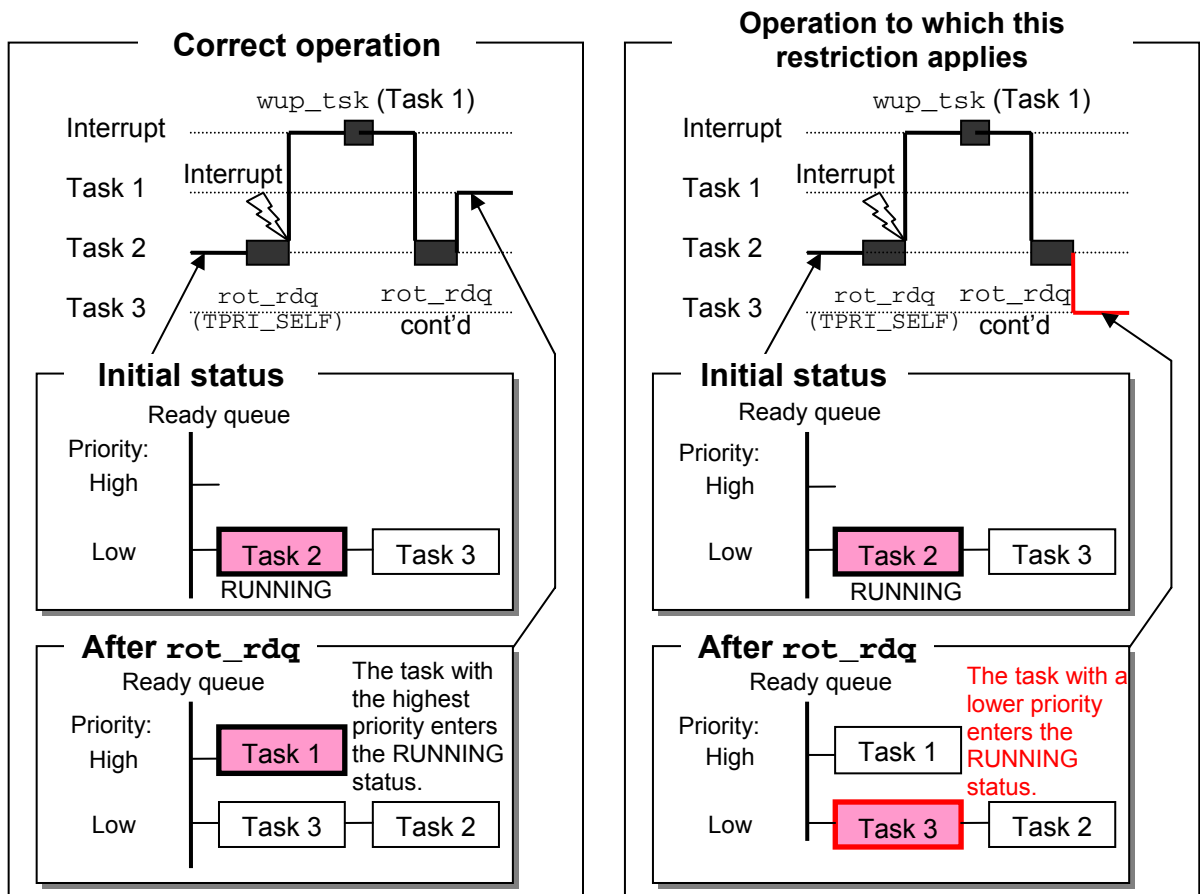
Correct operation

wup_tsk (Task 1)

Interrupt

Task 1

Task 2

Task 3

Interrupt

rot_rdq (TPRI_SELF)

rot_rdq cont'd

Initial status

Ready queue

Priority: High

Low

Task 2

Task 3

RUNNING

After rot_rdq

Ready queue

Priority: High

Task 1

The task with the highest priority enters the RUNNING status.

Low

Task 3

Task 2

Operation to which this restriction applies

wup_tsk (Task 1)

Interrupt

Task 1

Task 2

Task 3

Interrupt

rot_rdq (TPRI_SELF)

rot_rdq cont'd

Initial status

Ready queue

Priority: High

Low

Task 2

Task 3

RUNNING

After rot_rdq

Ready queue

Priority: High

Task 1

The task with a lower priority enters the RUNNING status.

Low

Task 3

Task 2